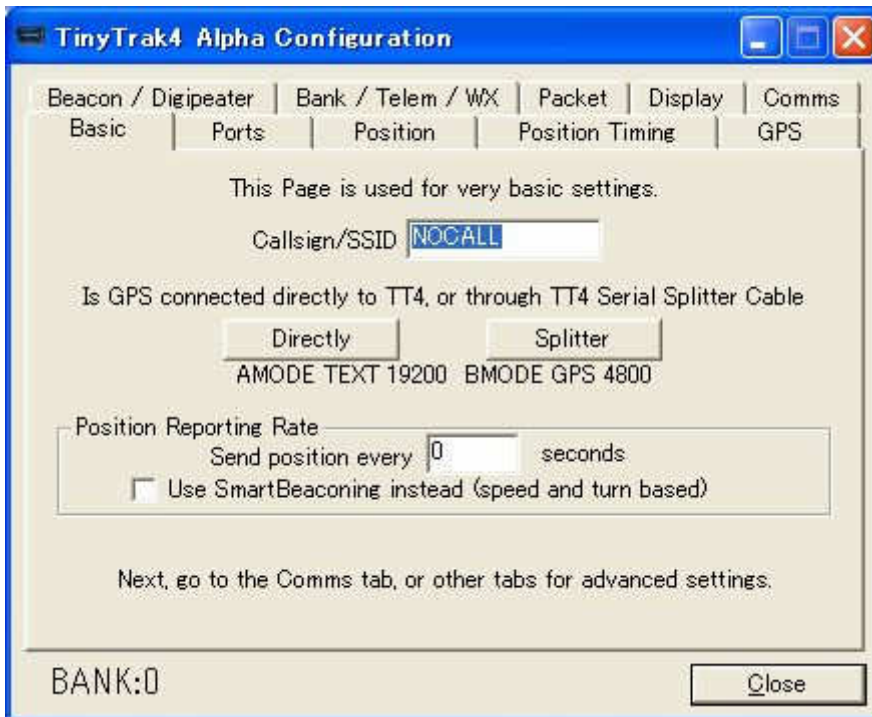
TinyTrak4 Alpha Configuration

Beacon / Digipeater | Bank / Telem / WX | Packet | Display | Comms
Basic | Ports | Position | Position Timing | GPS

This Page is used for very basic settings.

Callsign/SSID NOCALL

Is GPS connected directly to TT4, or through TT4 Serial Splitter Cable

Directly

Splitter

AMODE TEXT 19200 BMODE GPS 4800

Position Reporting Rate

Send position every 0 seconds

Use SmartBeaconing instead (speed and turn based)

Next, go to the Comms tab, or other tabs for advanced settings.

BANK:0

Close